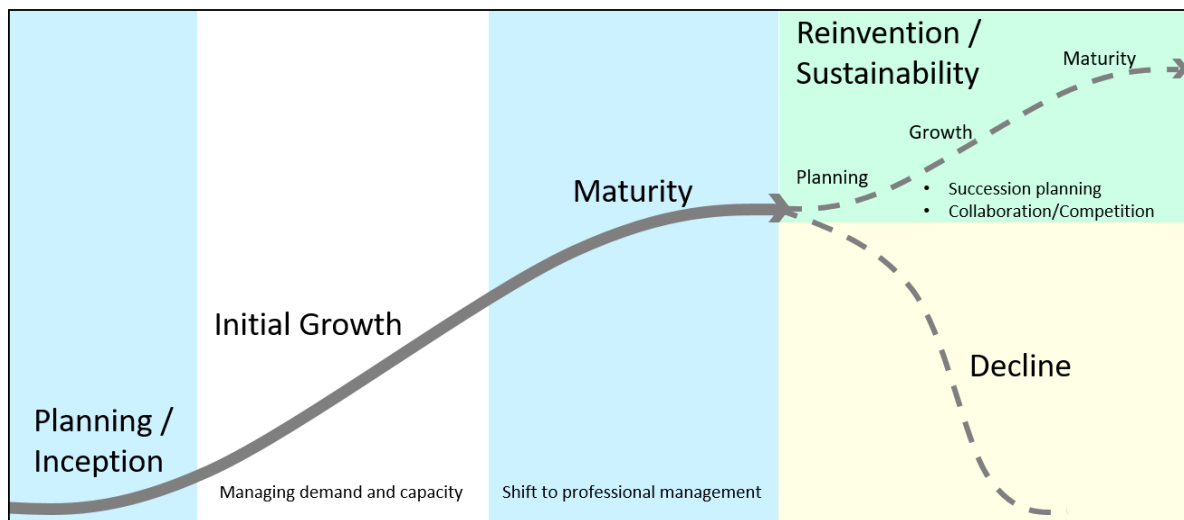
Reinvention / Sustainability

Maturity

Growth

Planning

- Succession planning
- Collaboration/Competition

Maturity

Initial Growth

Decline

Planning / Inception

Managing demand and capacity

Shift to professional management